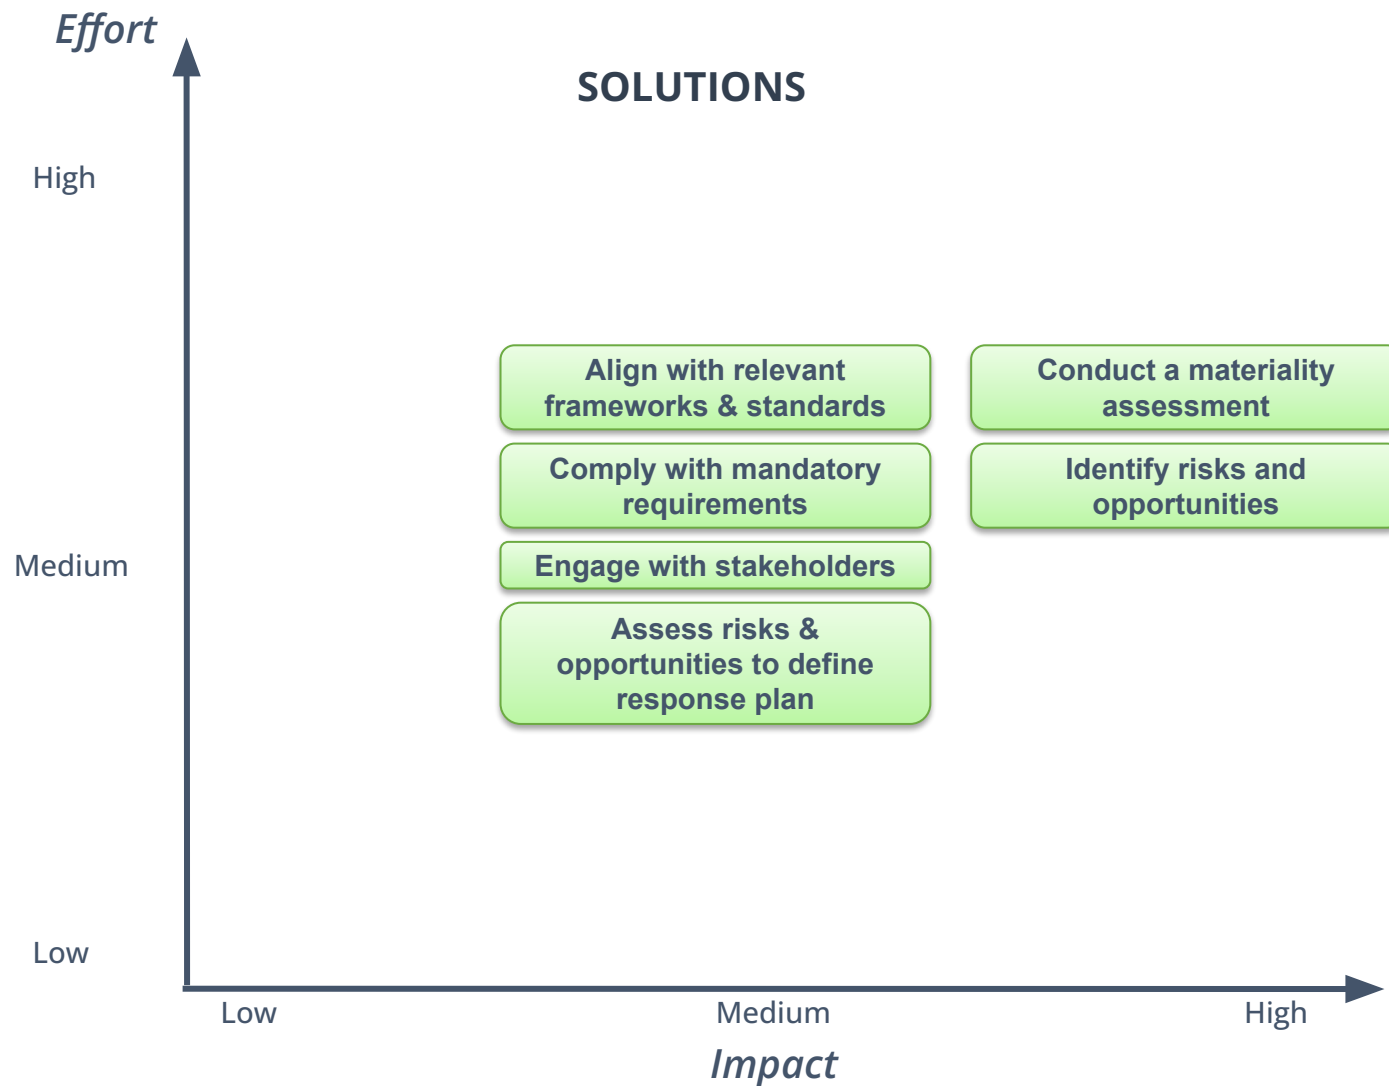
Effort

SOLUTIONS

High

Align with relevant frameworks & standards

Conduct a materiality assessment

Comply with mandatory requirements

Identify risks and opportunities

Medium

Engage with stakeholders

Assess risks & opportunities to define response plan

Low

Low

Medium

High

Impact